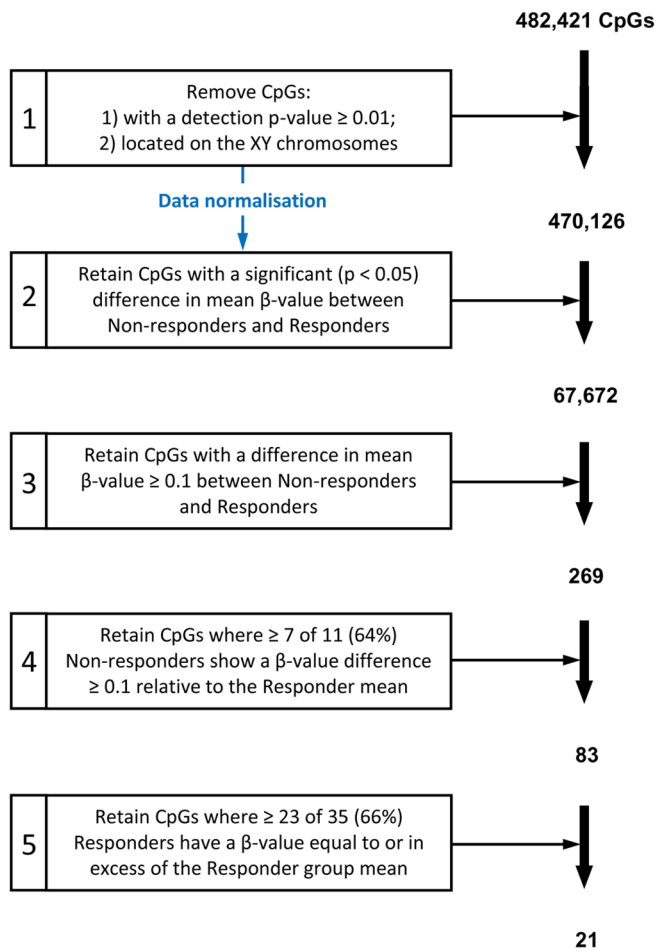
482,421 CpGs

1

Remove CpGs:
1) with a detection p-value ≥ 0.01;
2) located on the XY chromosomes

Data normalisation

470,126

2

Retain CpGs with a significant (p < 0.05) difference in mean β-value between Non-responders and Responders

67,672

3

Retain CpGs with a difference in mean β-value ≥ 0.1 between Non-responders and Responders

269

4

Retain CpGs where ≥ 7 of 11 (64%) Non-responders show a β-value difference ≥ 0.1 relative to the Responder mean

83

5

Retain CpGs where ≥ 23 of 35 (66%) Responders have a β-value equal to or in excess of the Responder group mean

21